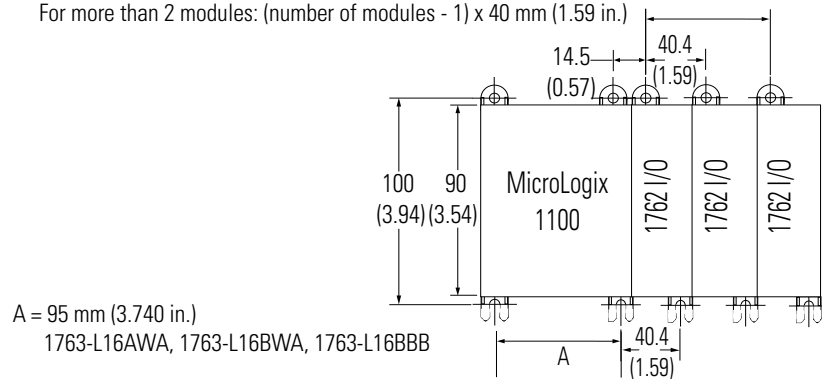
For more than 2 modules: (number of modules - 1) x 40 mm (1.59 in.)

14.5
(0.57)

40.4
(1.59)

100
(3.94)

90
(3.54)

MicroLogix
1100

1762 I/O

1762 I/O

1762 I/O

A = 95 mm (3.740 in.)
1763-L16AWA, 1763-L16BWA, 1763-L16BBB

A

40.4
(1.59)